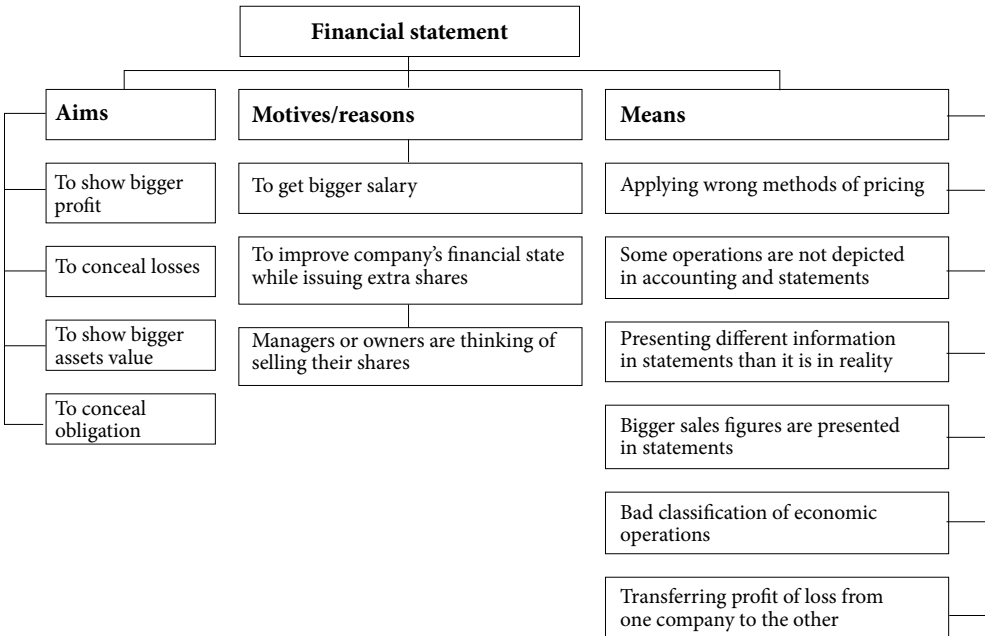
Financial statement

Aims

To show bigger profit

To conceal losses

To show bigger assets value

To conceal obligation

Motives/reasons

To get bigger salary

To improve company's financial state while issuing extra shares

Managers or owners are thinking of selling their shares

Means

Applying wrong methods of pricing

Some operations are not depicted in accounting and statements

Presenting different information in statements than it is in reality

Bigger sales figures are presented in statements

Bad classification of economic operations

Transferring profit of loss from one company to the other